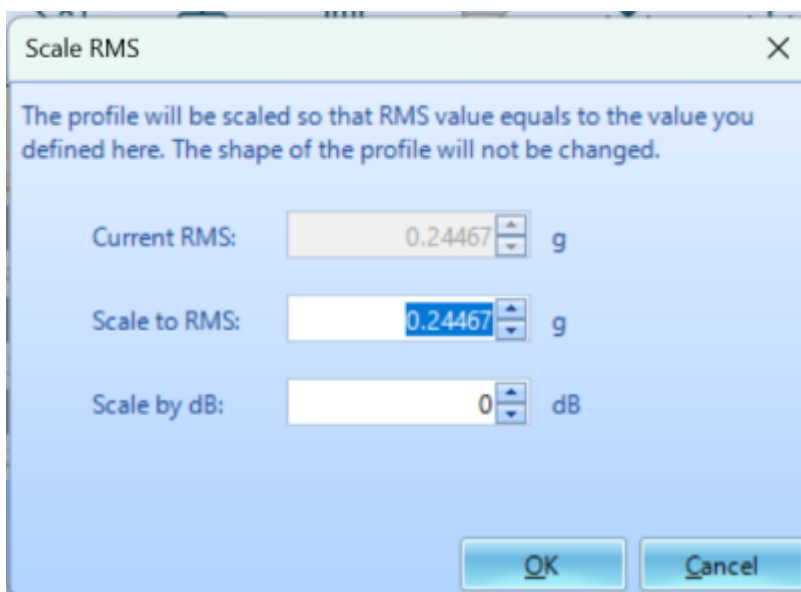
Scale RMS

×

The profile will be scaled so that RMS value equals to the value you defined here. The shape of the profile will not be changed.

Current RMS: 0.24467 g

Scale to RMS: 0.24467 g

Scale by dB: 0 dB

OK

Cancel